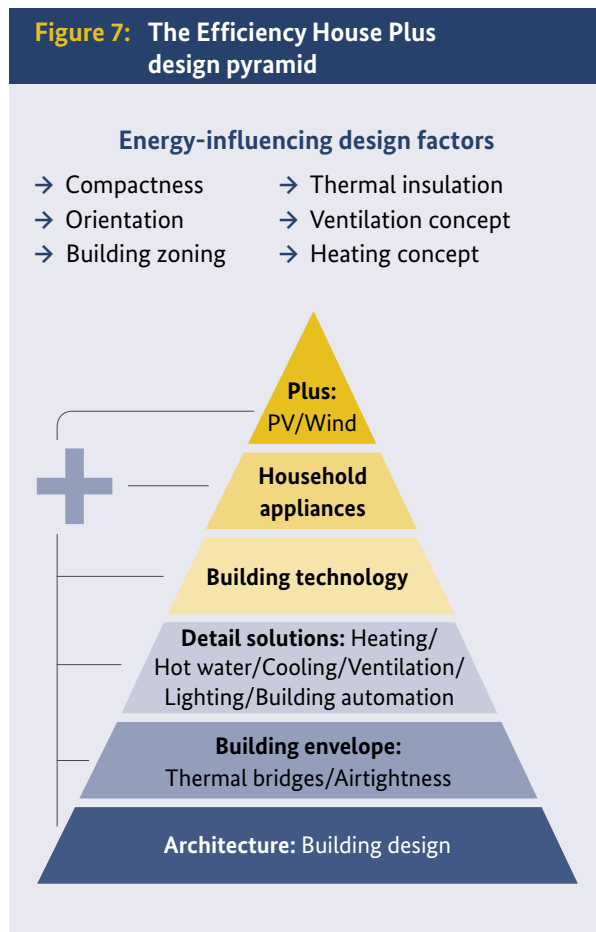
Figure 7: The Efficiency House Plus design pyramid

Energy-influencing design factors

→ Compactness
→ Orientation
→ Building zoning

→ Thermal insulation
→ Ventilation concept
→ Heating concept

Plus: PV/Wind

Household appliances

Building technology

Detail solutions: Heating/ Hot water/Cooling/Ventilation/ Lighting/Building automation

Building envelope: Thermal bridges/Airtightness

Architecture: Building design